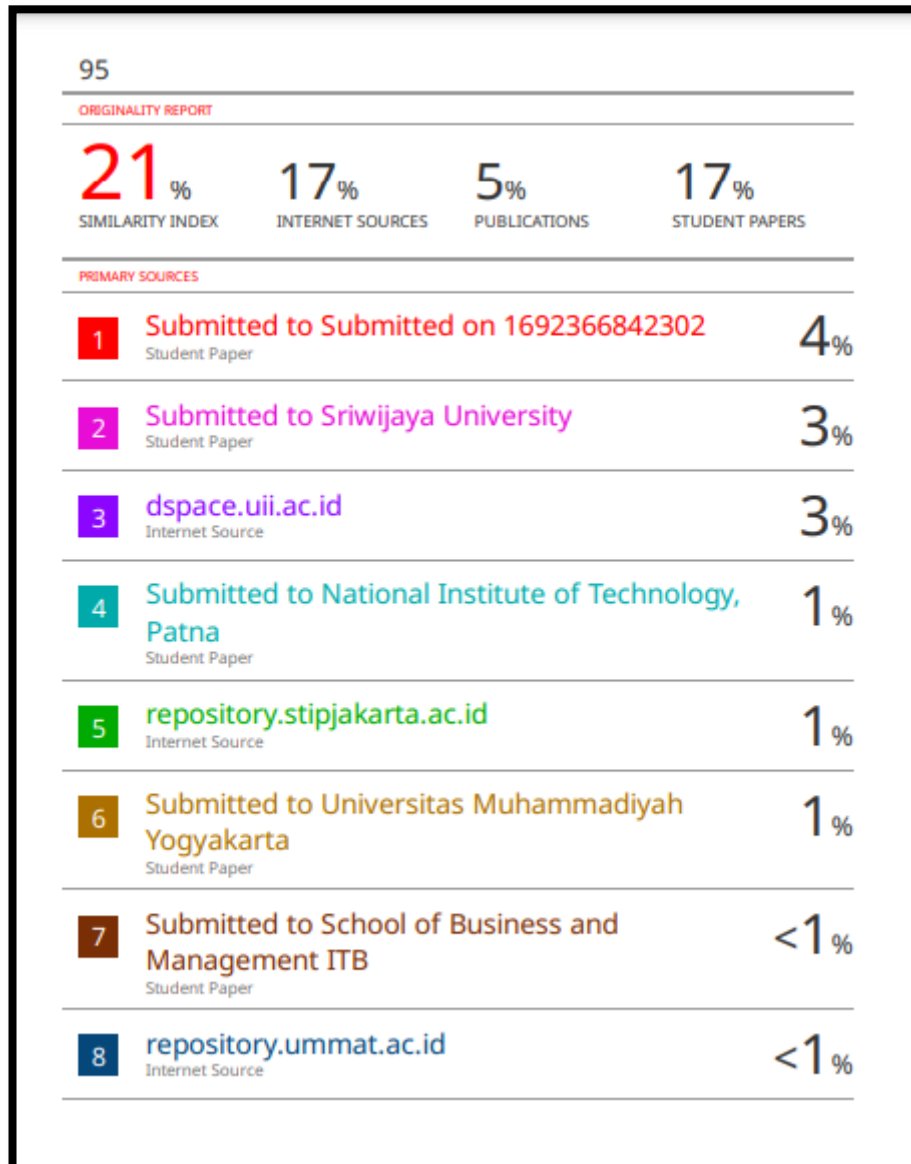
95

ORIGINALITY REPORT

| 21% | 17% | 5% | 17% |
|---|---|---|---|
| SIMILARITY INDEX | INTERNET SOURCES | PUBLICATIONS | STUDENT PAPERS |

PRIMARY SOURCES

| | | |
|---|---|---|
| 1 | Submitted to Submitted on 1692366842302<br>Student Paper | 4% |
| 2 | Submitted to Sriwijaya University<br>Student Paper | 3% |
| 3 | dspace.uii.ac.id<br>Internet Source | 3% |
| 4 | Submitted to National Institute of Technology, Patna<br>Student Paper | 1% |
| 5 | repository.stipjakarta.ac.id<br>Internet Source | 1% |
| 6 | Submitted to Universitas Muhammadiyah Yogyakarta<br>Student Paper | 1% |
| 7 | Submitted to School of Business and Management ITB<br>Student Paper | <1% |
| 8 | repository.ummat.ac.id<br>Internet Source | <1% |